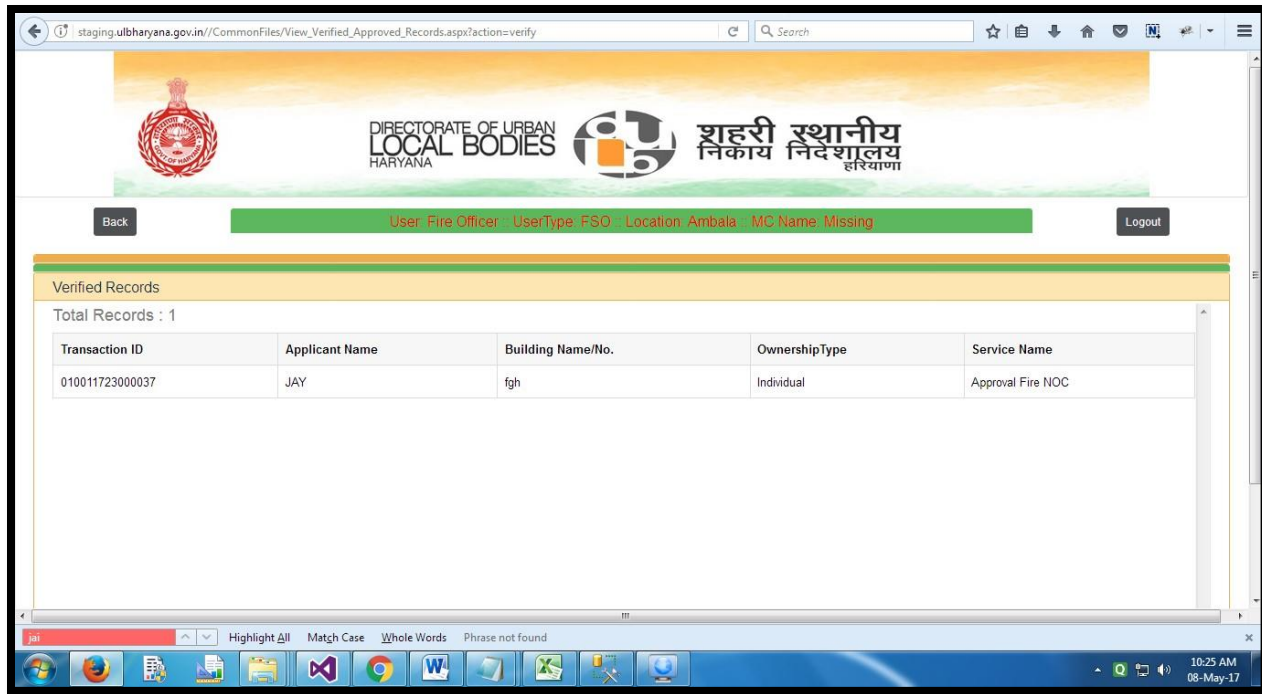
staging.ulbharyana.gov.in//CommonFiles/View_Verified_Approved_Records.aspx?action=verify

Search

DIRECTORATE OF URBAN LOCAL BODIES HARYANA

शहरी स्थानीय निकाय निदेशालय हरियाणा

Back

User: Fire Officer :: UserType: FSO :: Location: Ambala :: MC Name: Missing

Logout

Verified Records

Total Records : 1

| Transaction ID | Applicant Name | Building Name/No. | OwnershipType | Service Name |
|---|---|---|---|---|
| 010011723000037 | JAY | fgh | Individual | Approval Fire NOC |

jai

Highlight All Match Case Whole Words Phrase not found

10:25 AM
08-May-17